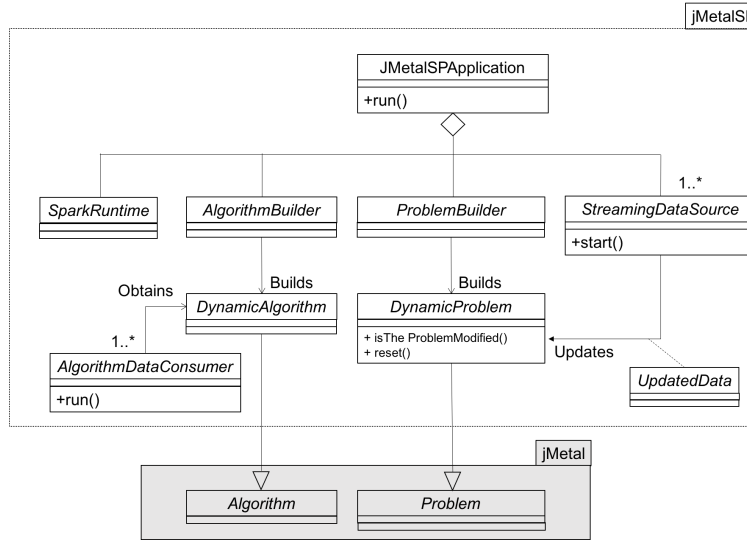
jMetalSP

JMetalSPApplication

+run()

1..*

SparkRuntime

AlgorithmBuilder

ProblemBuilder

StreamingDataSource

+start()

Builds

Builds

Obtains

DynamicAlgorithm

DynamicProblem

1..*

+ isThe ProblemModified()
+ reset()

Updates

AlgorithmDataConsumer

+run()

UpdatedData

jMetal

Algorithm

Problem